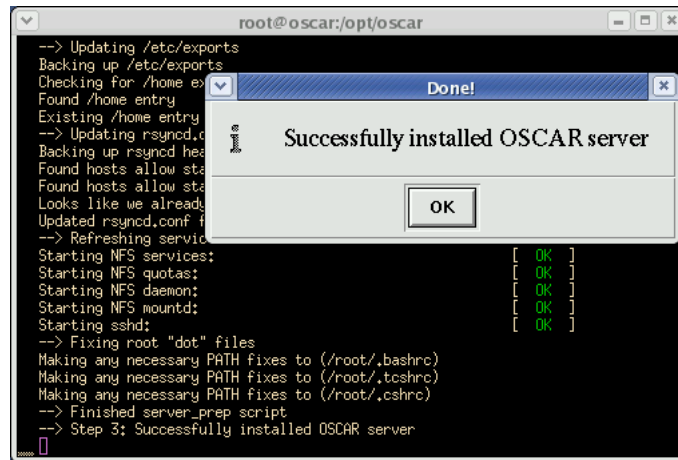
root@oscar:/opt/oscar

--> Updating /etc/exports
Backing up /etc/exports
Checking for /home e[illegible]
Found /home entry
Existing /home entry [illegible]
--> Updating rsyncd.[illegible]
Backing up rsyncd hea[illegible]
Found hosts allow sta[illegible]
Found hosts allow sta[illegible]
Looks like we already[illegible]
Updated rsyncd.conf f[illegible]
--> Refreshing servic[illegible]
Starting NFS services: [ OK ]
Starting NFS quotas: [ OK ]
Starting NFS daemon: [ OK ]
Starting NFS mountd: [ OK ]
Starting sshd: [ OK ]
--> Fixing root "dot" files
Making any necessary PATH fixes to (/root/.bashrc)
Making any necessary PATH fixes to (/root/.tcshrc)
Making any necessary PATH fixes to (/root/.cshrc)
--> Finished server_prep script
--> Step 3: Successfully installed OSCAR server

Done!

Successfully installed OSCAR server

OK